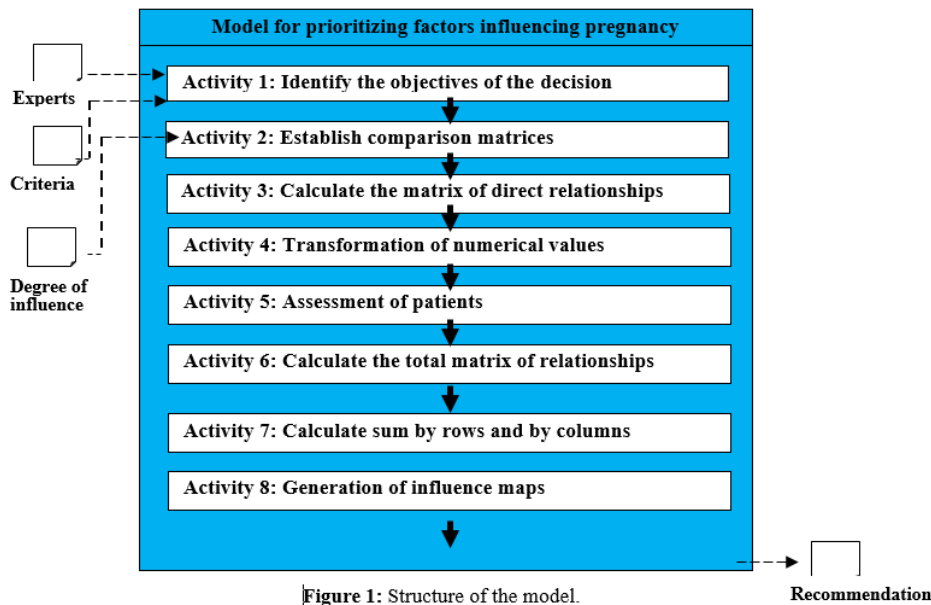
Model for prioritizing factors influencing pregnancy

Experts

Criteria

Degree of influence

Activity 1: Identify the objectives of the decision

Activity 2: Establish comparison matrices

Activity 3: Calculate the matrix of direct relationships

Activity 4: Transformation of numerical values

Activity 5: Assessment of patients

Activity 6: Calculate the total matrix of relationships

Activity 7: Calculate sum by rows and by columns

Activity 8: Generation of influence maps

Recommendation

Figure 1: Structure of the model.